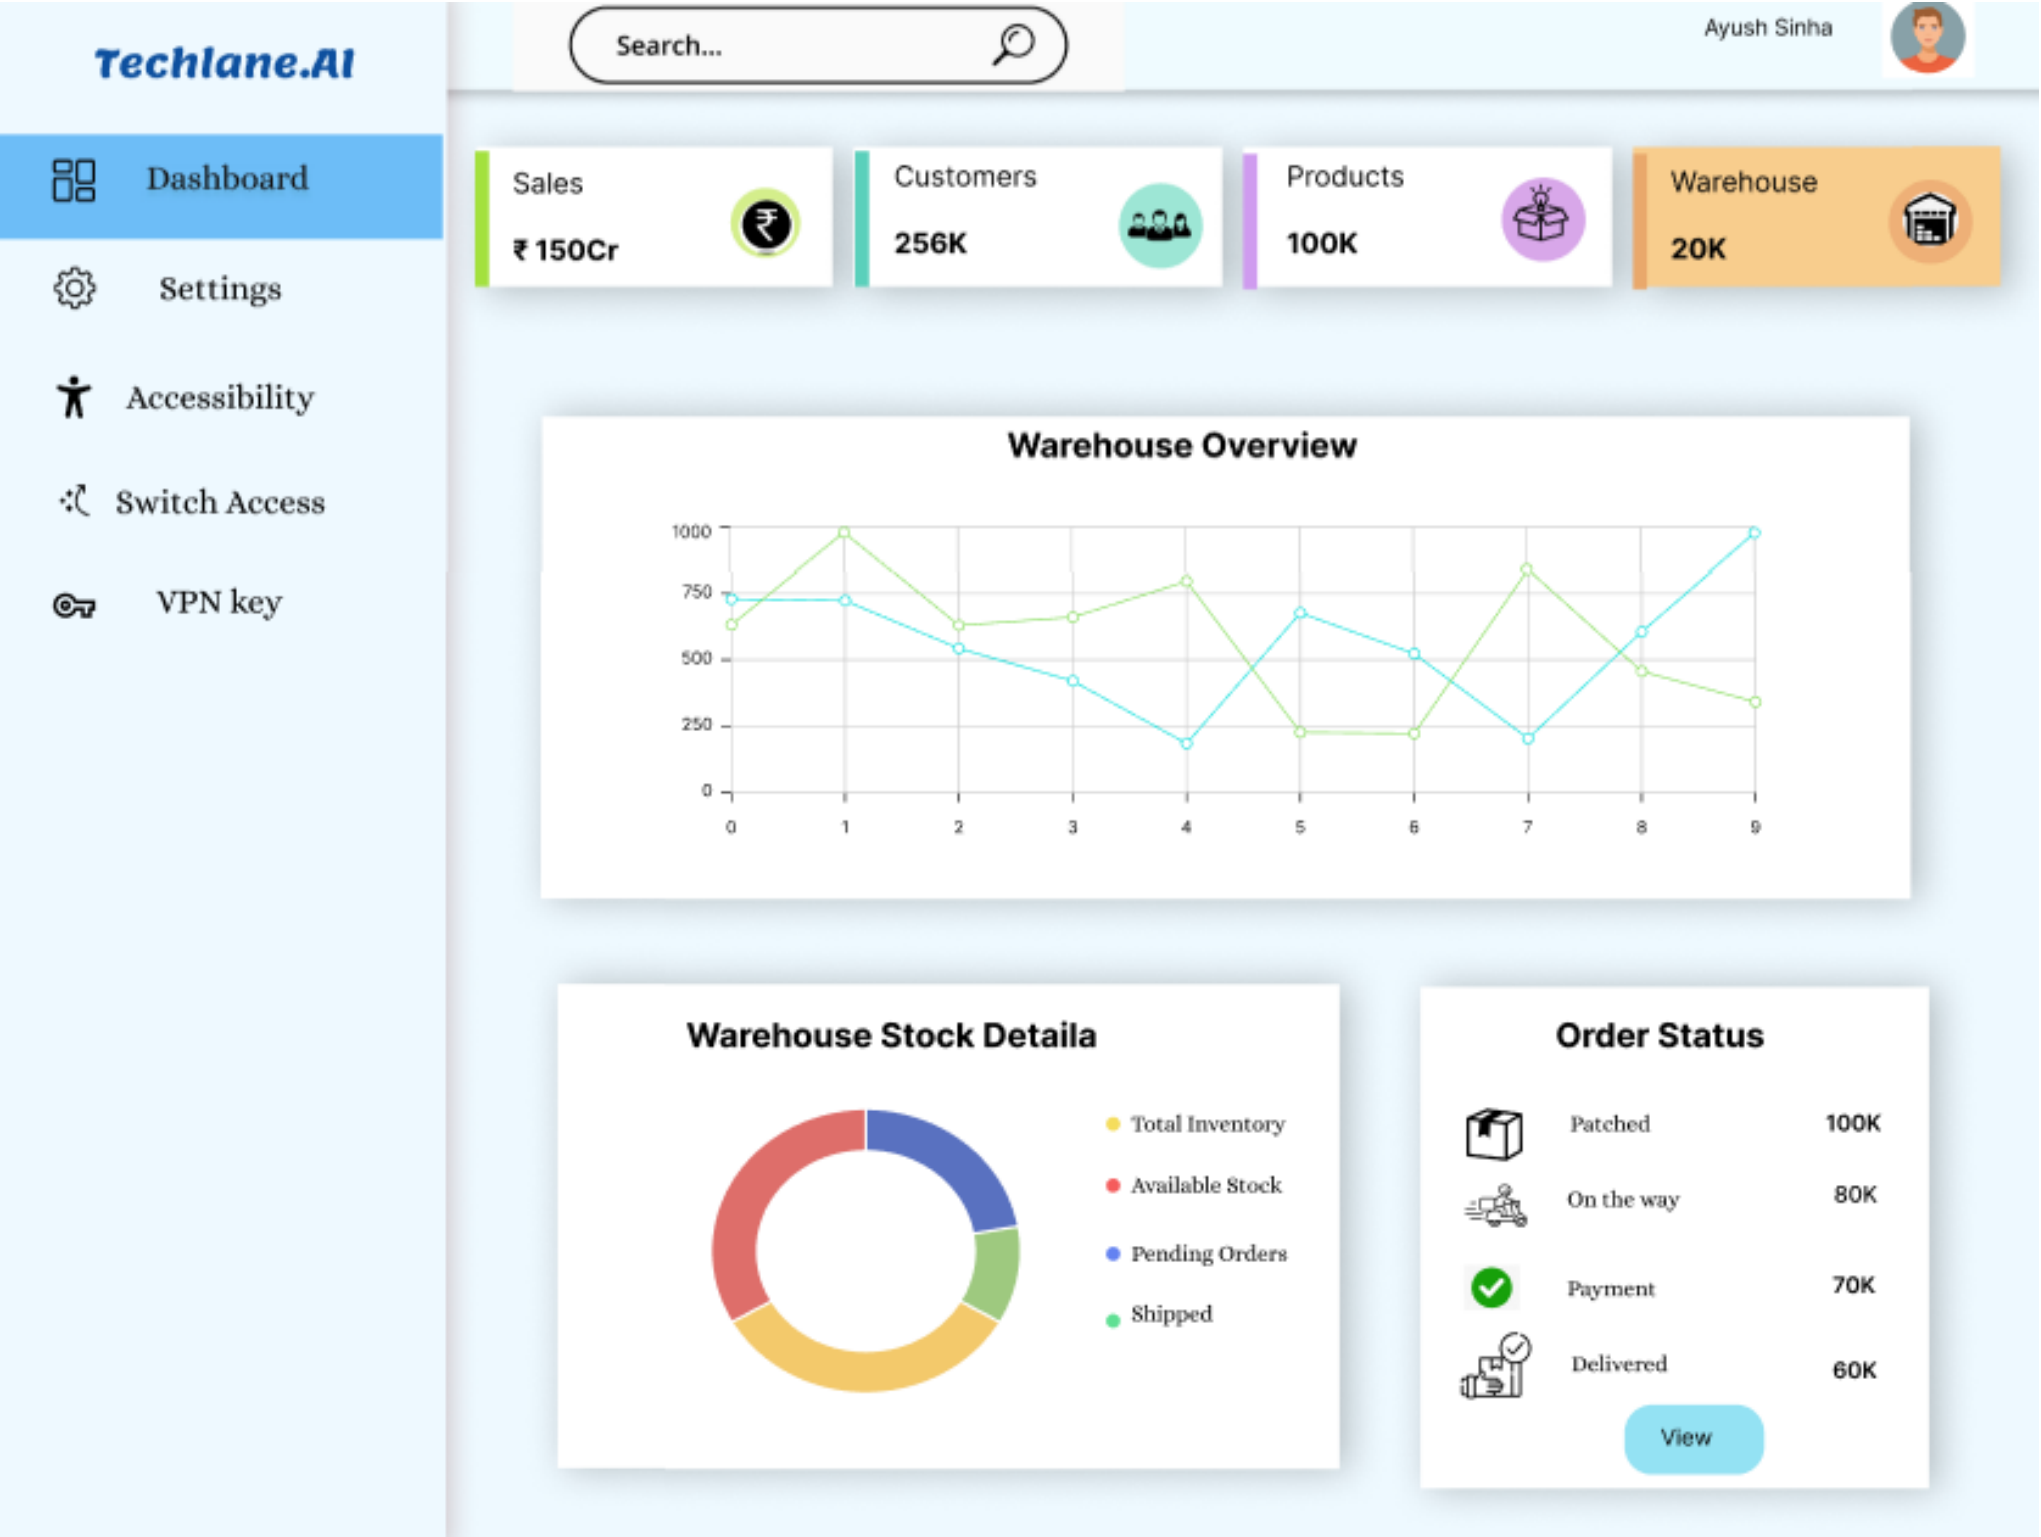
Techlane.AI

Search...

Ayush Sinha

Dashboard

Settings

Accessibility

Switch Access

VPN key

Sales

₹ 150Cr

Customers

256K

Products

100K

Warehouse

20K

Warehouse Overview

1000
750
500
250
0

0 1 2 3 4 5 6 7 8 9

Warehouse Stock Detaila

Total Inventory

Available Stock

Pending Orders

Shipped

Order Status

Patched 100K

On the way 80K

Payment 70K

Delivered 60K

View